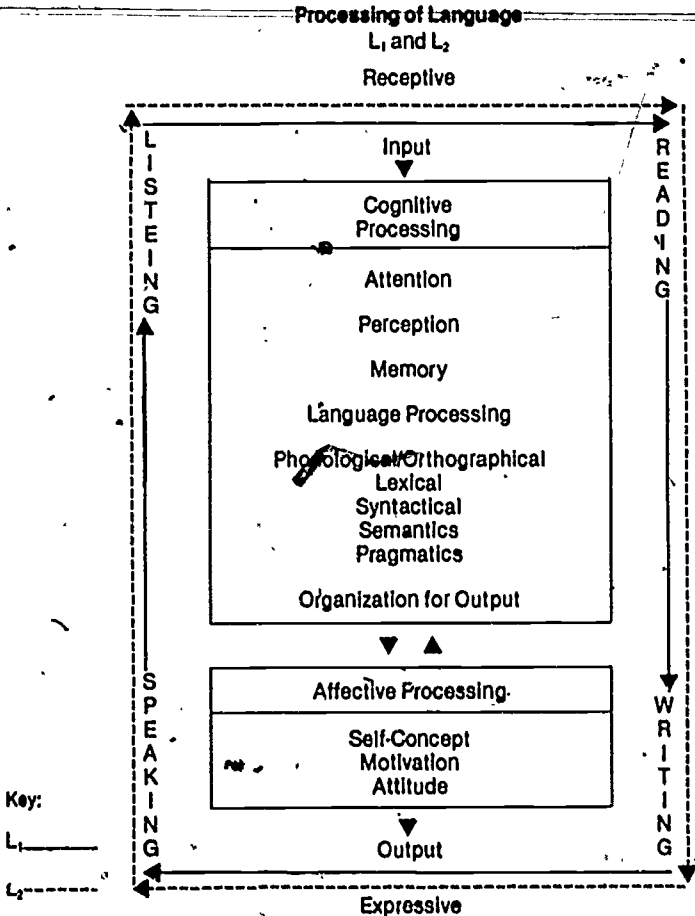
Processing of Language
$L_1$ and $L_2$

Receptive

LISTEING

Input

READING

Cognitive Processing

Attention

Perception

Memory

Language Processing

Phonological/Orthographical
Lexical
Syntactical
Semantics
Pragmatics

Organization for Output

SPEAKING

Affective Processing

WRITING

Self-Concept
Motivation
Attitude

Output

Key:
$L_1$
$L_2$

Expressive